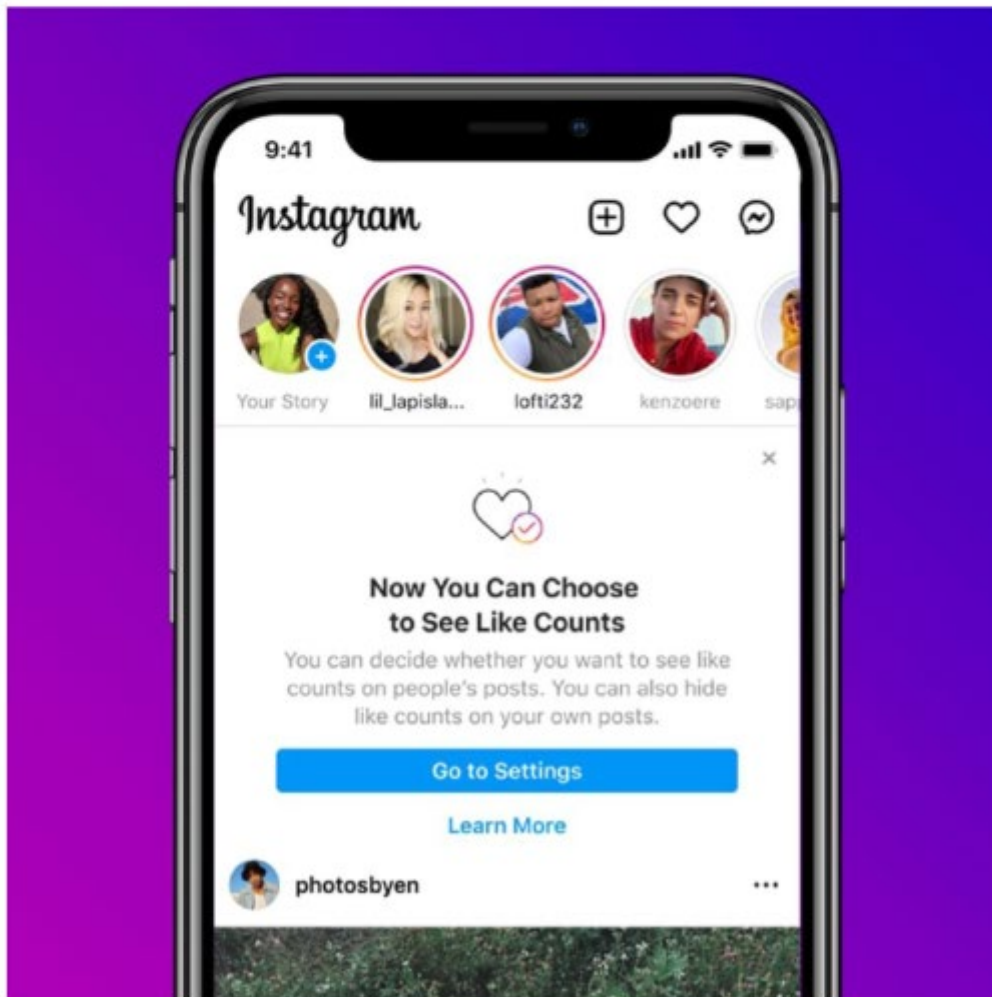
9:41

Instagram

Your Story
lil_lapisla...
lofti232
kenzoere
sap

×

Now You Can Choose to See Like Counts

You can decide whether you want to see like counts on people's posts. You can also hide like counts on your own posts.

Go to Settings

Learn More

photosbyen

•••